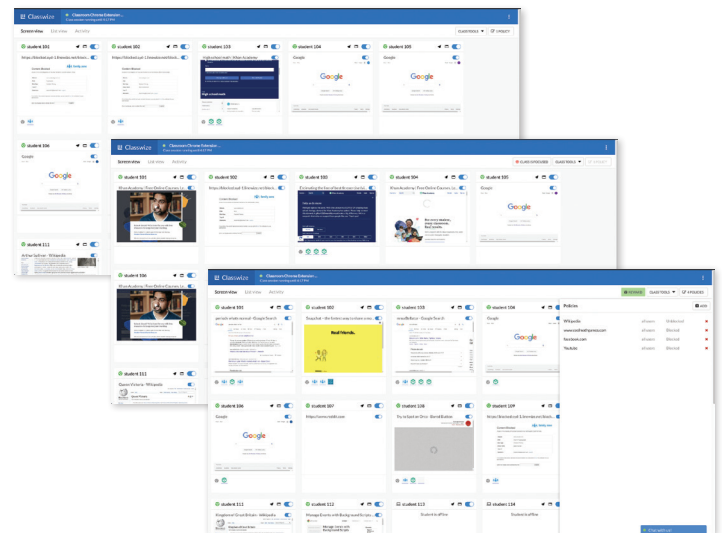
Classwize

Classroom Chrome Extension

Screen view List view Activity

CLASS TOOLS

student 101 student 102 student 103 student 104 student 105

Google

student 106

Google

student 111

Classwize

Classroom Chrome Extension

Screen view List view Activity

CLASS TOOLS

student 101 student 102 student 103 student 104 student 105

Khan Academy | Free Online Courses, Le...

Google

student 106

student 111

Classwize

Classroom Chrome Extension

Screen view List view Activity

CLASS TOOLS

student 101 student 102 student 103

Google

Real friends.

student 106 student 107 student 108 student 109

Google

student 111 student 112 student 113 student 114

Student is offline

Student is offline

Policies

ADD

Wikipedia

www.coolmathgames.com

facebook.com

Youtube

Unblocked

Blocked

Blocked

Blocked